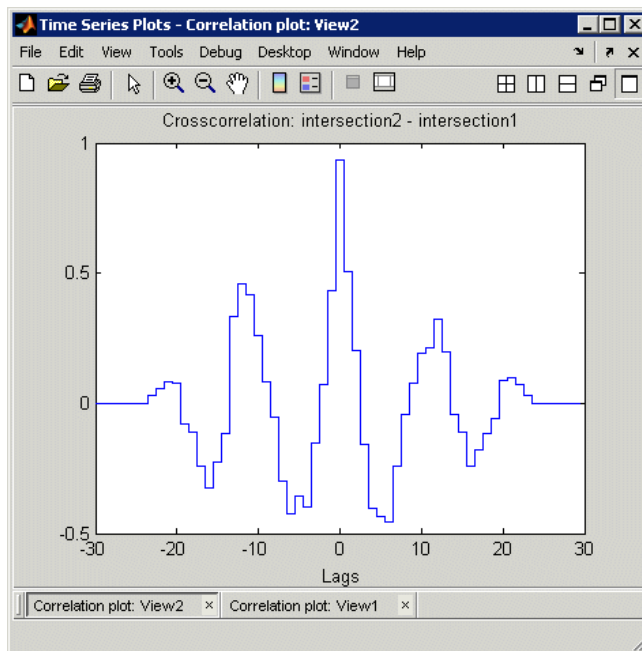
Time Series Plots - Correlation plot: View2

File Edit View Tools Debug Desktop Window Help

Crosscorrelation: intersection2 - intersection1

1

0.5

0

-0.5

-30 -20 -10 0 10 20 30

Lags

Correlation plot: View2 ×

Correlation plot: View1 ×